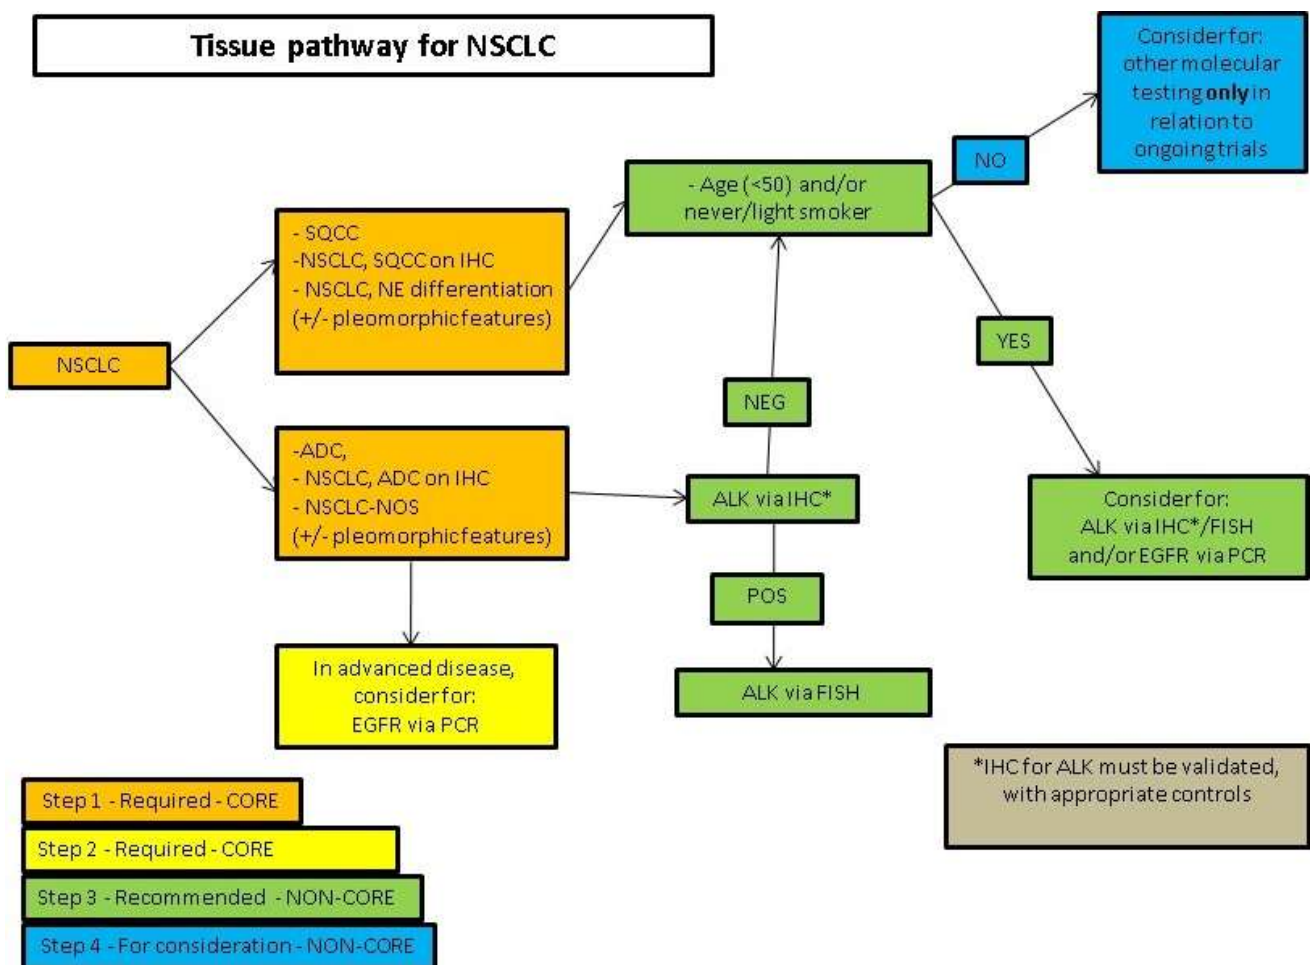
Tissue pathway for NSCLC

NSCLC

- SQCC
-NSCLC, SQCC on IHC
- NSCLC, NE differentiation
(+/- pleomorphic features)

-ADC,
- NSCLC, ADC on IHC
- NSCLC-NOS
(+/- pleomorphic features)

In advanced disease, consider for:
EGFR via PCR

- Age (<50) and/or never/light smoker

NO

Consider for:
other molecular testing **only** in relation to ongoing trials

YES

Consider for:
ALK via IHC*/FISH and/or EGFR via PCR

NEG

ALK via IHC*

POS

ALK via FISH

*IHC for ALK must be validated, with appropriate controls

Step 1 - Required - CORE

Step 2 - Required - CORE

Step 3 - Recommended - NON-CORE

Step 4 - For consideration - NON-CORE